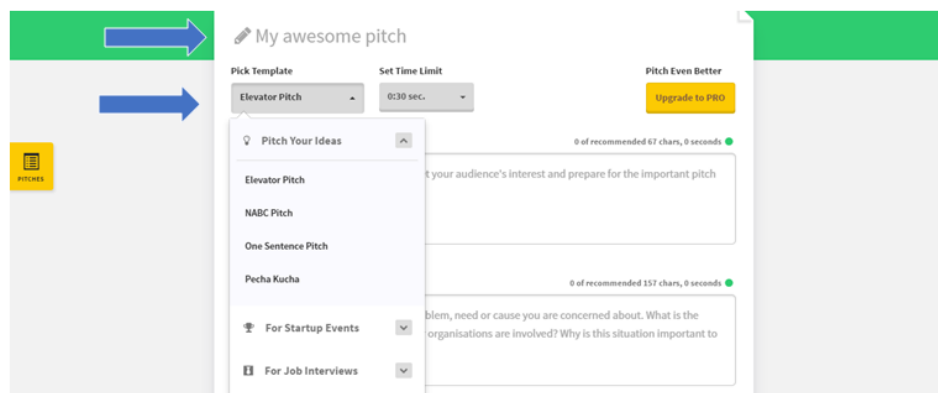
My awesome pitch

Pick Template
Elevator Pitch

Set Time Limit
0:30 sec.

Pitch Even Better
Upgrade to PRO

PITCHES

Pitch Your Ideas
Elevator Pitch
NABC Pitch
One Sentence Pitch
Pecha Kucha
For Startup Events
For Job Interviews

0 of recommended 67 chars, 0 seconds
t your audience's interest and prepare for the important pitch

0 of recommended 157 chars, 0 seconds
blem, need or cause you are concerned about. What is the organisations are involved? Why is this situation important to